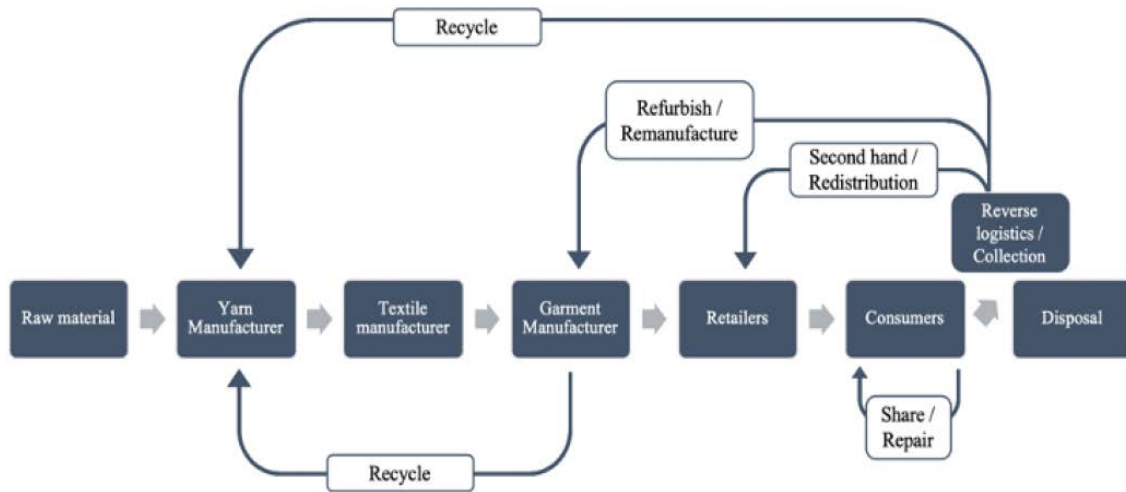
Recycle

Refurbish / Remanufacture

Second hand / Redistribution

Reverse logistics / Collection

Raw material

Yarn Manufacturer

Textile manufacturer

Garment Manufacturer

Retailers

Consumers

Disposal

Share / Repair

Recycle